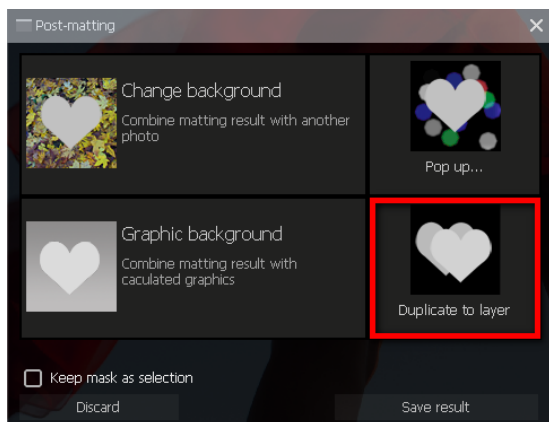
Post-matting

Change background
Combine matting result with another photo

Pop up...

Graphic background
Combine matting result with caculated graphics

Duplicate to layer

Keep mask as selection

Discard

Save result